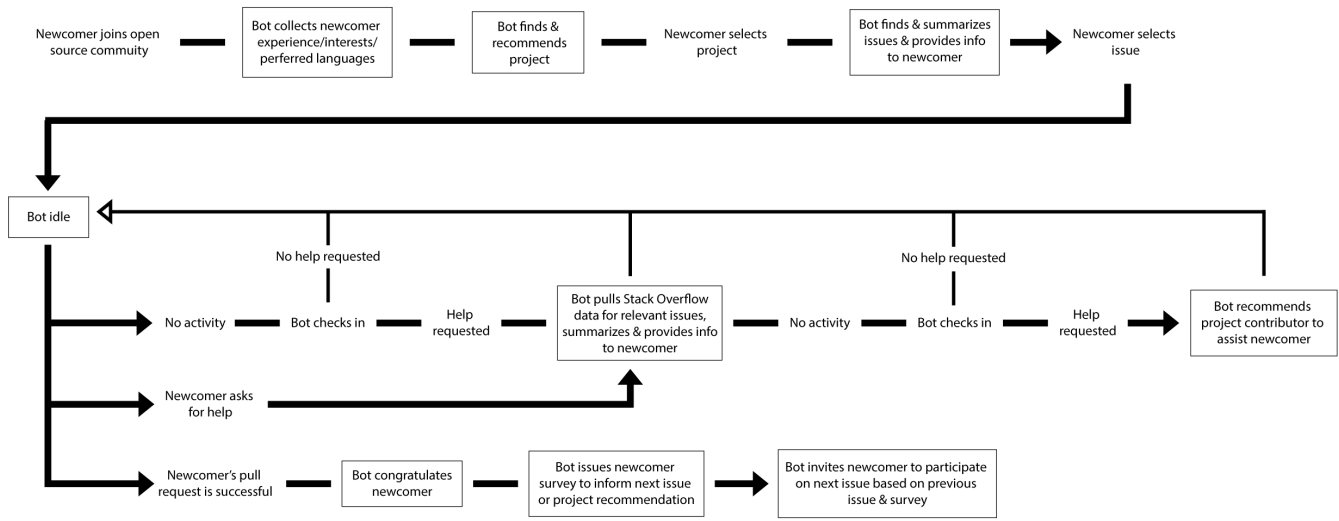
Newcomer joins open source commuity

Bot collects newcomer experience/interests/ perferred languages

Bot finds & recommends project

Newcomer selects project

Bot finds & summarizes issues & provides info to newcomer

Newcomer selects issue

Bot idle

No help requested

No activity

Bot checks in

Help requested

Bot pulls Stack Overflow data for relevant issues, summarizes & provides info to newcomer

No help requested

No activity

Bot checks in

Help requested

Bot recommends project contributor to assist newcomer

Newcomer asks for help

Newcomer's pull request is successful

Bot congratulates newcomer

Bot issues newcomer survey to inform next issue or project recommendation

Bot invites newcomer to participate on next issue based on previous issue & survey